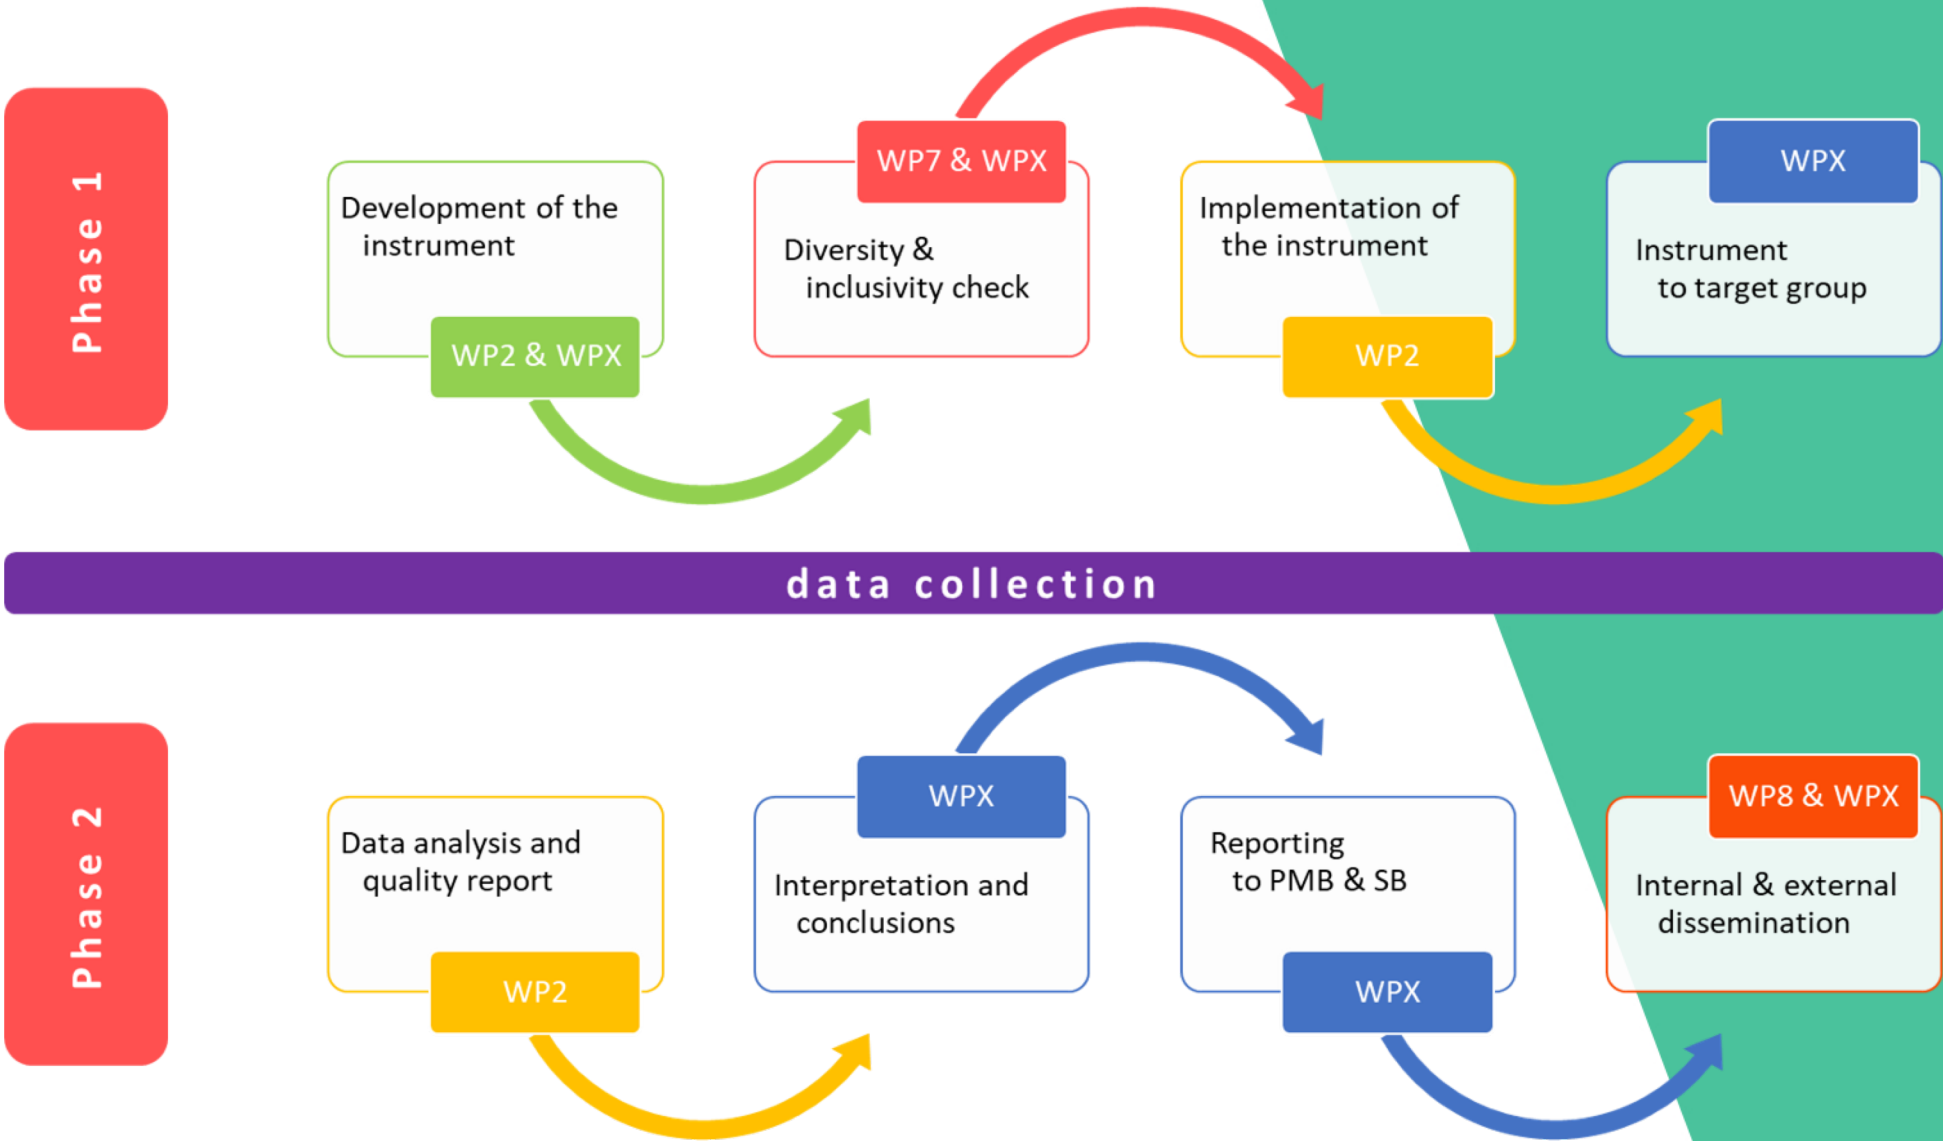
Phase 1

Development of the instrument
WP2 & WPX

WP7 & WPX
Diversity & inclusivity check

Implementation of the instrument
WP2

WPX
Instrument to target group

data collection

Phase 2

Data analysis and quality report
WP2

WPX
Interpretation and conclusions

Reporting to PMB & SB
WPX

WP8 & WPX
Internal & external dissemination